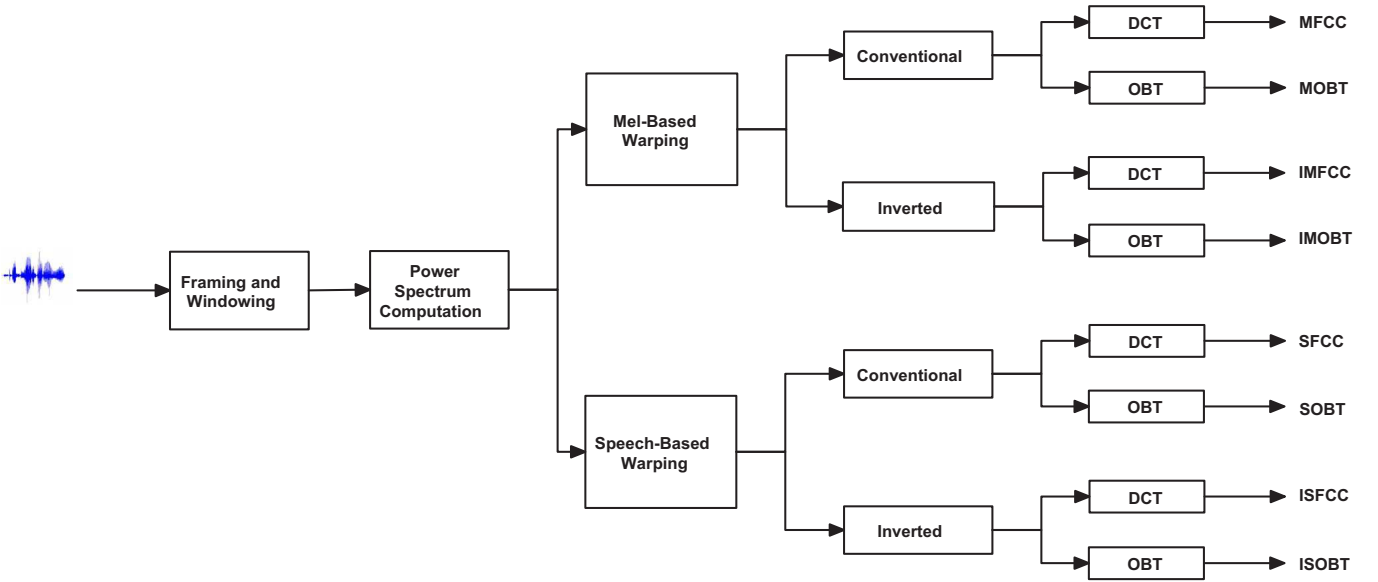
Framing and Windowing

Power Spectrum Computation

Mel-Based Warping

Conventional

DCT

MFCC

OBT

MOBT

Inverted

DCT

IMFCC

OBT

IMOBT

Speech-Based Warping

Conventional

DCT

SFCC

OBT

SOBT

Inverted

DCT

ISFCC

OBT

ISOBT